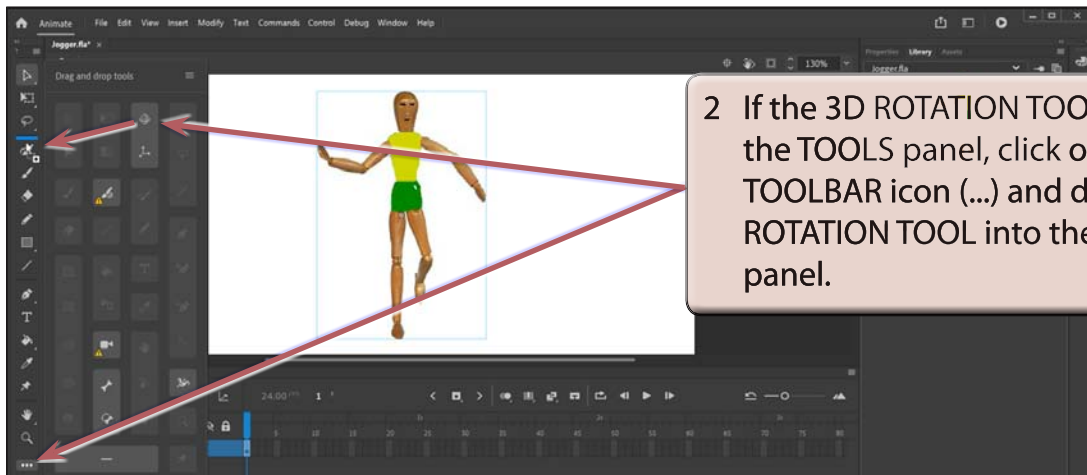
Animate File Edit View Insert Modify Text Commands Control Debug Window Help

Jogger.fla* ×

Drag and drop tools

130%

Properties Library Assets

Jogger.fla

2 If the 3D ROTATION TOO the TOOLS panel, click o TOOLBAR icon (...) and d ROTATION TOOL into the panel.

24.00 fps 1 f

...